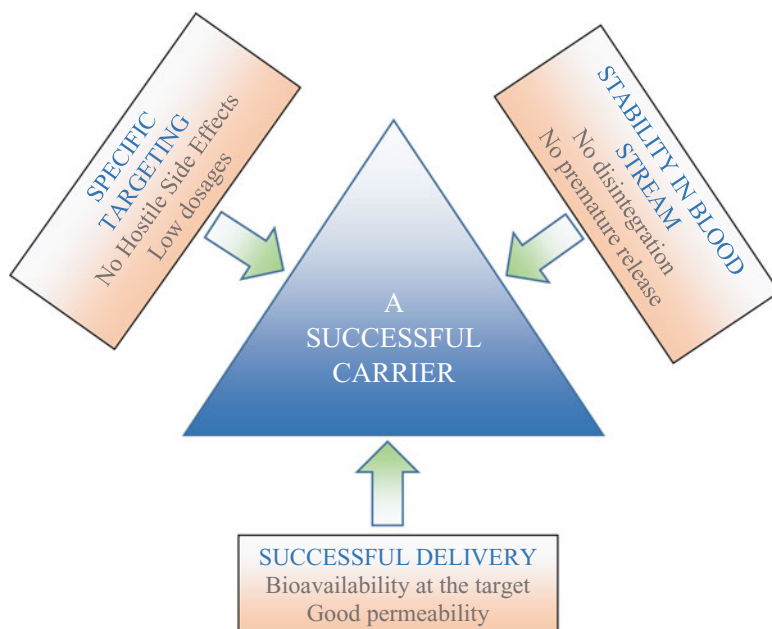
SPECIFIC TARGETING
No Hostile Side Effects
Low dosages

STABILITY IN BLOOD STREAM
No disintegration
No premature release

A SUCCESSFUL CARRIER

SUCCESSFUL DELIVERY
Bioavailability at the target
Good permeability